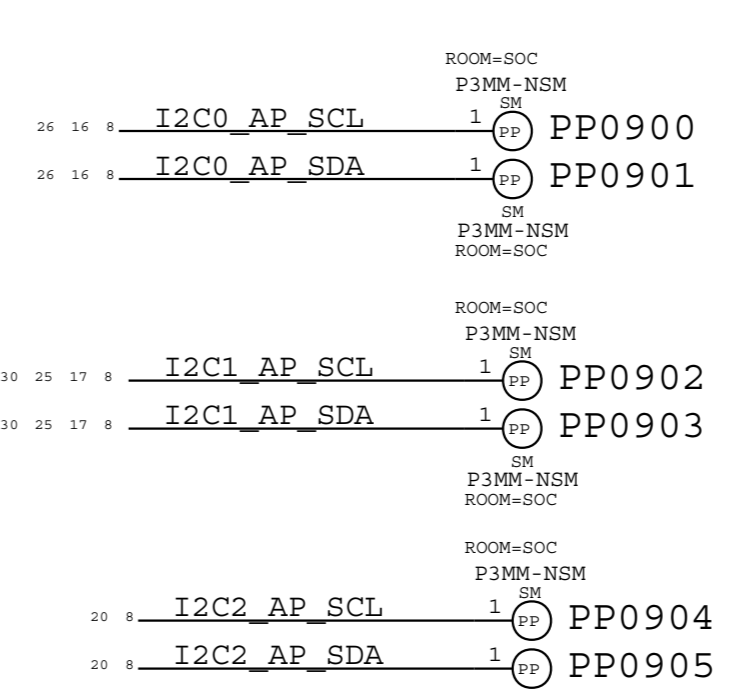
ROOM=SOC
P3MM-NSM
SM

26 16 8 I2C0_AP_SCL 1 PP PP0900

26 16 8 I2C0_AP_SDA 1 PP PP0901

SM
P3MM-NSM
ROOM=SOC

ROOM=SOC
P3MM-NSM
SM

30 25 17 8 I2C1_AP_SCL 1 PP PP0902

30 25 17 8 I2C1_AP_SDA 1 PP PP0903

SM
P3MM-NSM
ROOM=SOC

ROOM=SOC
P3MM-NSM
SM

20 8 I2C2_AP_SCL 1 PP PP0904

20 8 I2C2_AP_SDA 1 PP PP0905